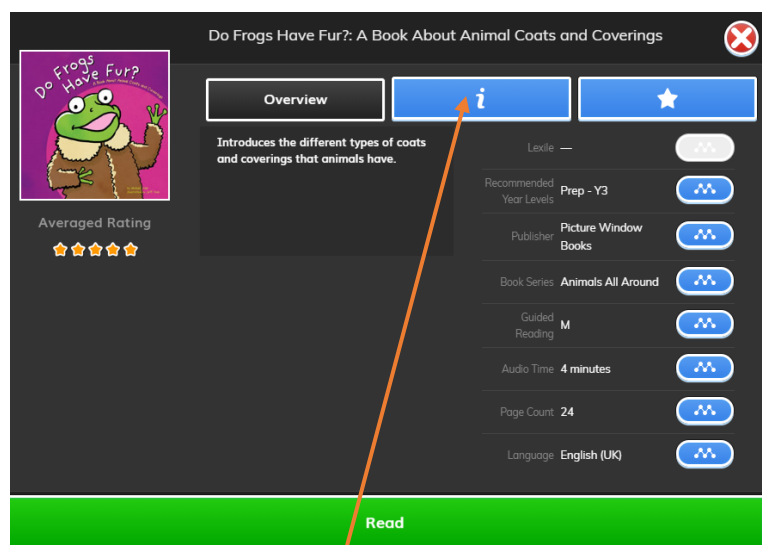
Do Frogs Have Fur?: A Book About Animal Coats and Coverings

Do Frogs Have Fur?

Averaged Rating

Overview

i

Introduces the different types of coats and coverings that animals have.

| | |
|---|---|
| Lexile | — |
| Recommended Year Levels | Prep - Y3 |
| Publisher | Picture Window Books |
| Book Series | Animals All Around |
| Guided Reading | M |
| Audio Time | 4 minutes |
| Page Count | 24 |
| Language | English (UK) |

Read